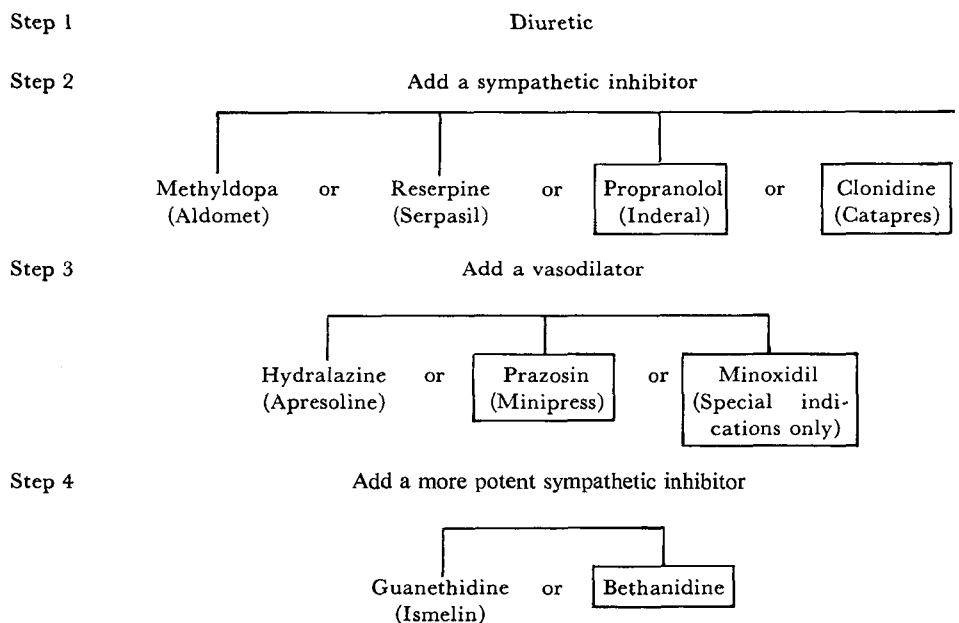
Step 1

Diuretic

Step 2

Add a sympathetic inhibitor

Methyldopa (Aldomet) or Reserpine (Serpasil) or Propranolol (Inderal) or Clonidine (Catapres)

Step 3

Add a vasodilator

Hydralazine (Apresoline) or Prazosin (Minipress) or Minoxidil (Special indications only)

Step 4

Add a more potent sympathetic inhibitor

Guanethidine (Ismelin) or Bethanidine